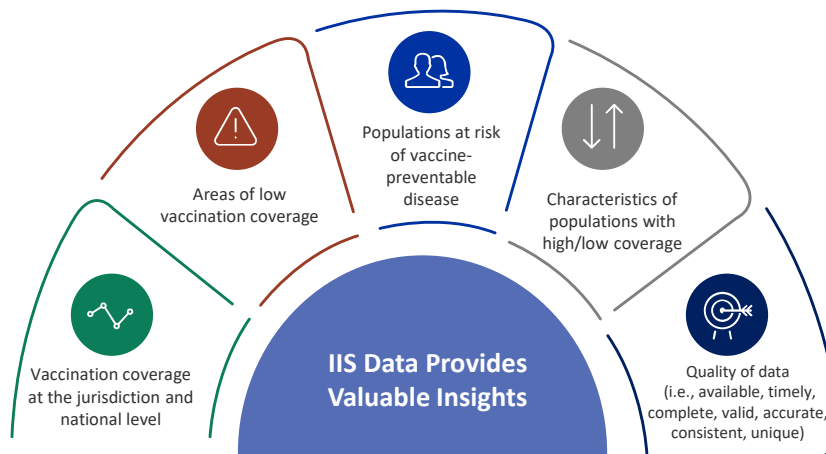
Vaccination coverage at the jurisdiction and national level

Areas of low vaccination coverage

Populations at risk of vaccine-preventable disease

Characteristics of populations with high/low coverage

Quality of data (i.e., available, timely, complete, valid, accurate, consistent, unique)

IIS Data Provides Valuable Insights